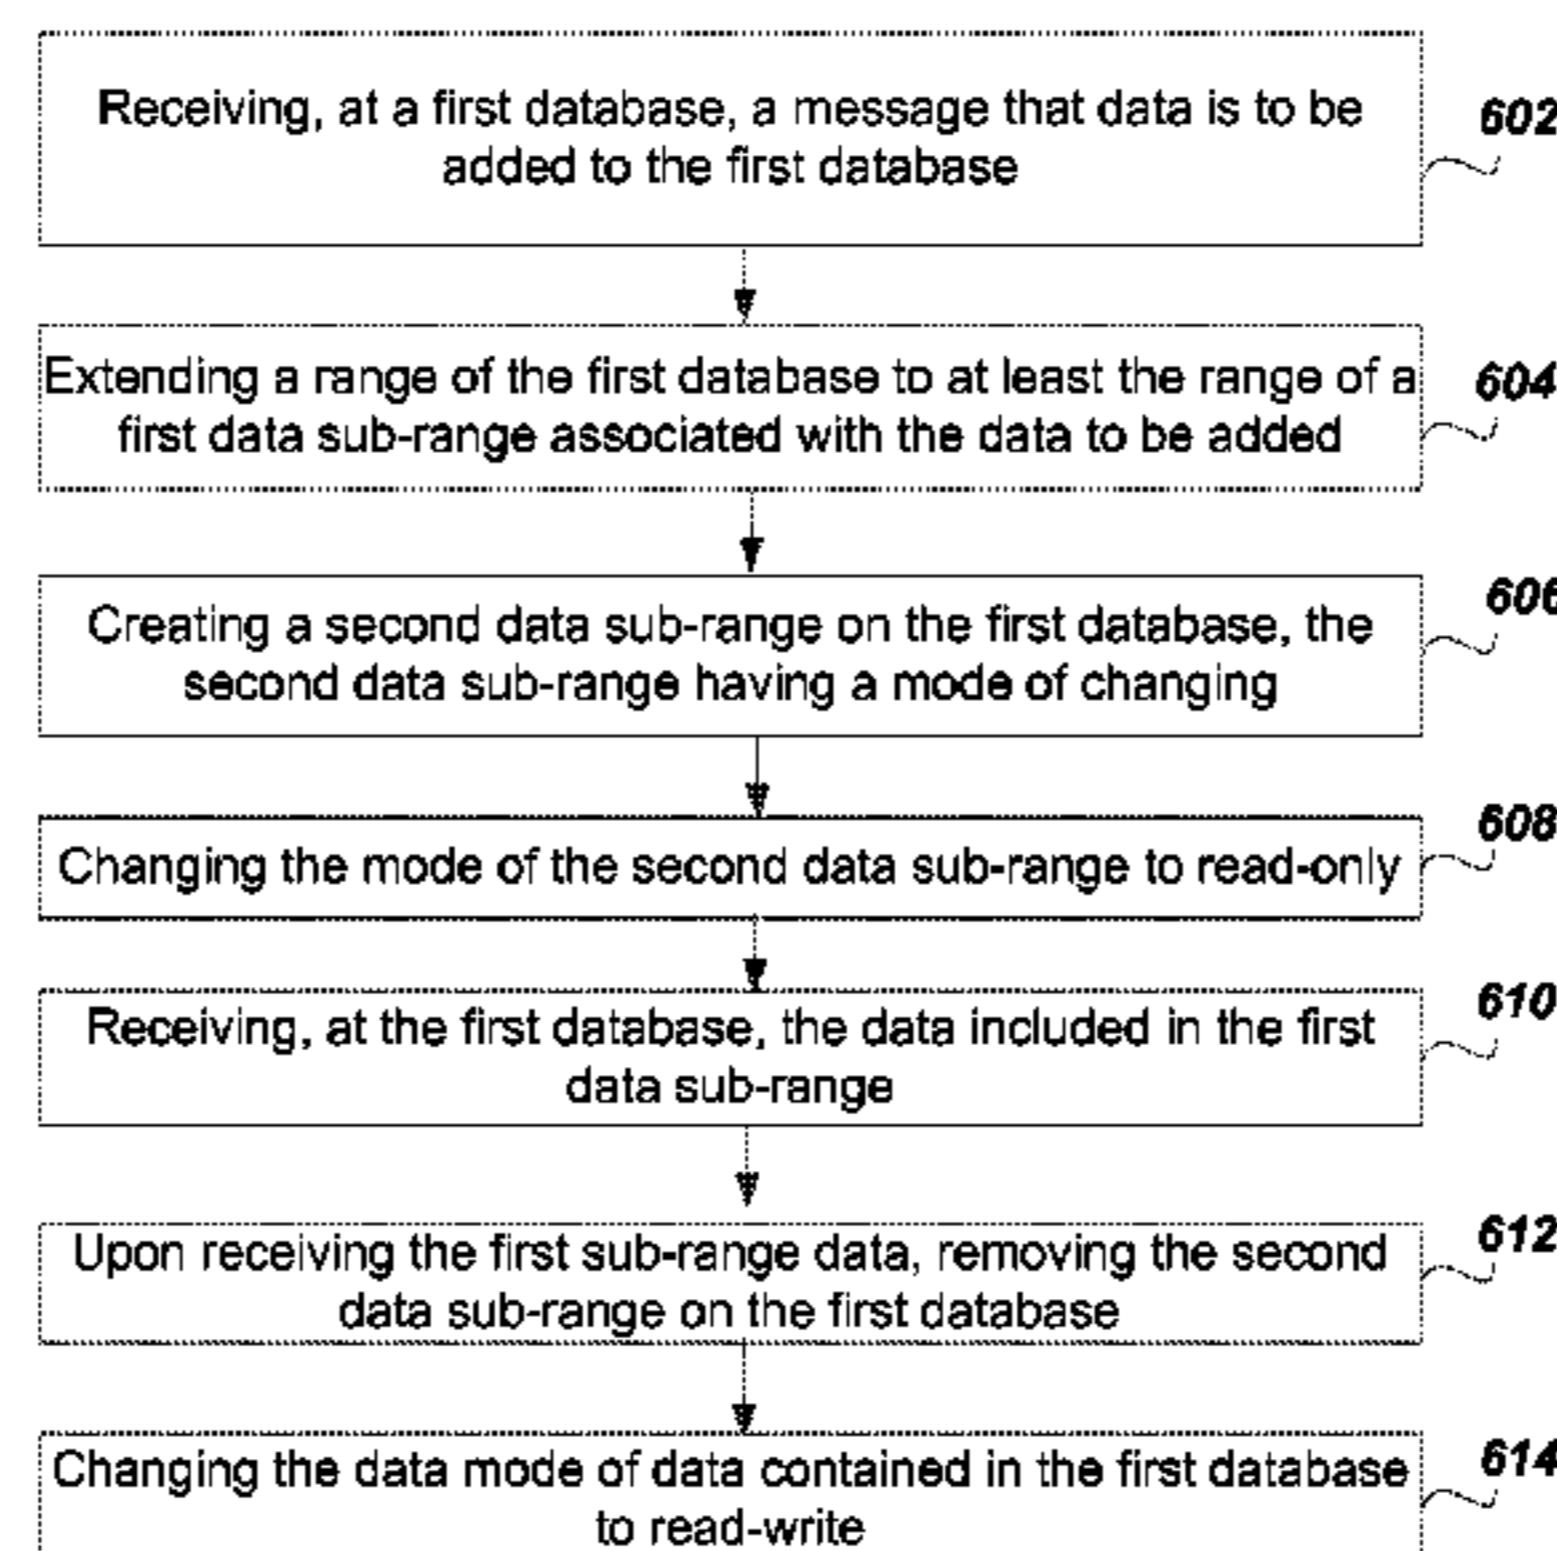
Receiving, at a first database, a message that data is to be added to the first database

602

Extending a range of the first database to at least the range of a first data sub-range associated with the data to be added

604

Creating a second data sub-range on the first database, the second data sub-range having a mode of changing

606

Changing the mode of the second data sub-range to read-only

608

Receiving, at the first database, the data included in the first data sub-range

610

Upon receiving the first sub-range data, removing the second data sub-range on the first database

612

Changing the data mode of data contained in the first database to read-write

614